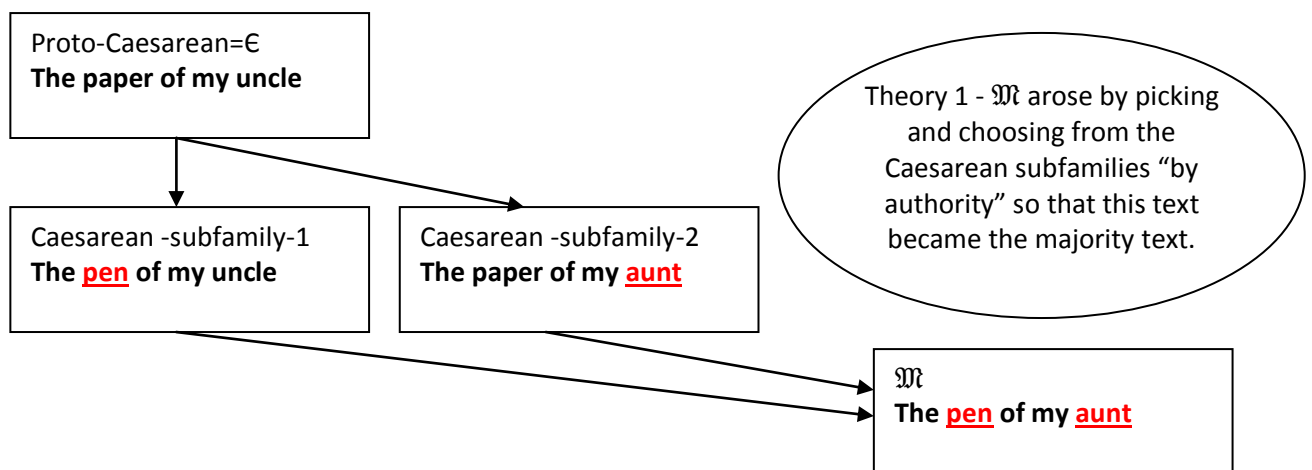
Proto-Caesarean=Є
**The paper of my uncle**

Theory 1 - 𝔐 arose by picking and choosing from the Caesarean subfamilies “by authority” so that this text became the majority text.

Caesarean -subfamily-1
**The pen of my uncle**

Caesarean -subfamily-2
**The paper of my aunt**

𝔐
**The pen of my aunt**